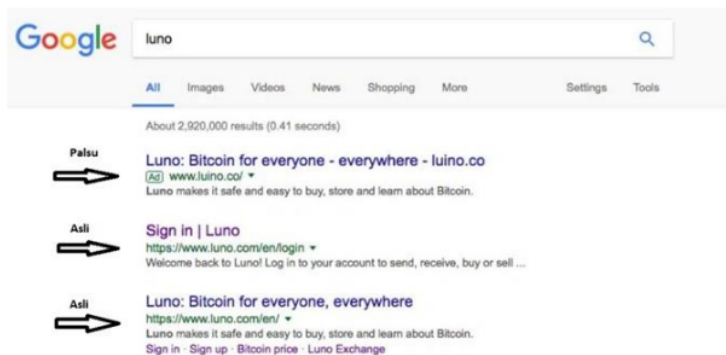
Google

luno

All Images Videos News Shopping More Settings Tools

About 2,920,000 results (0.41 seconds)

Palsu

Luno: Bitcoin for everyone - everywhere - luino.co
Ad www.luino.co/ ▾
Luno makes it safe and easy to buy, store and learn about Bitcoin.

Asli

Sign in | Luno
https://www.luno.com/en/login ▾
Welcome back to Luno! Log in to your account to send, receive, buy or sell ...

Asli

Luno: Bitcoin for everyone, everywhere
https://www.luno.com/en/ ▾
Luno makes it safe and easy to buy, store and learn about Bitcoin.
Sign in · Sign up · Bitcoin price · Luno Exchange